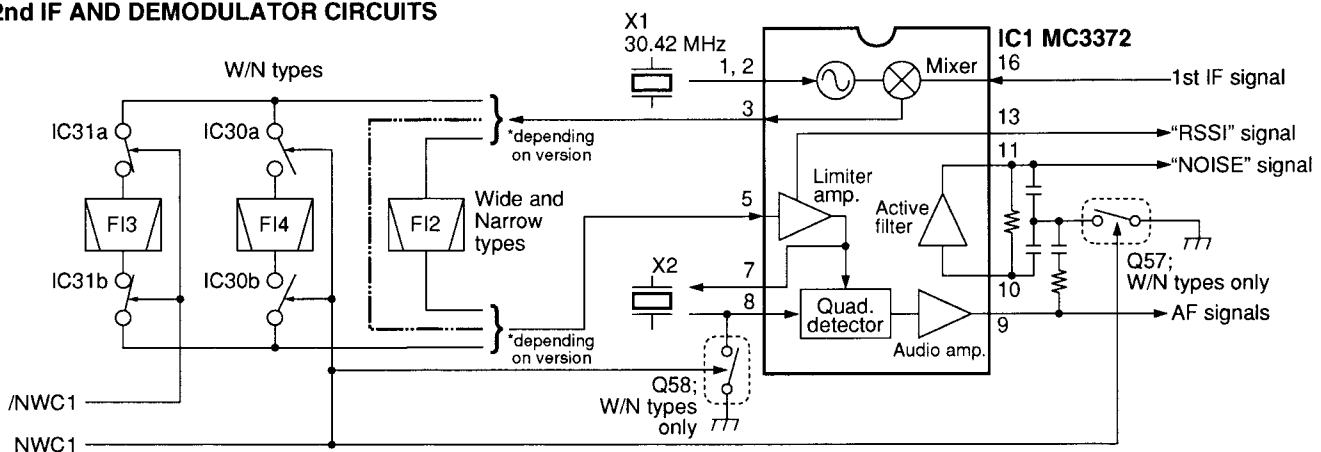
2nd IF AND DEMODULATOR CIRCUITS

W/N types

IC31a
IC30a
FI3
FI4
FI2
IC31b
IC30b

*depending on version

Wide and Narrow types

*depending on version

/NWC1
NWC1

X1
30.42 MHz
1, 2
3
5
7
8
X2

Q58; W/N types only

IC1 MC3372
Mixer
16
1st IF signal
13
"RSSI" signal
11
"NOISE" signal
Limiter amp.
Active filter
Q57; W/N types only
10
Quad. detector
Audio amp.
9
AF signals